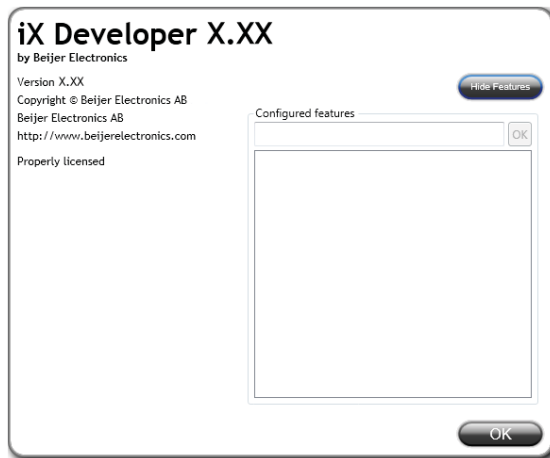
iX Developer X.XX
by Beijer Electronics

Version X.XX
Copyright © Beijer Electronics AB
Beijer Electronics AB
http://www.beijerelectronics.com

Properly licensed

Hide Features

Configured features

OK

OK